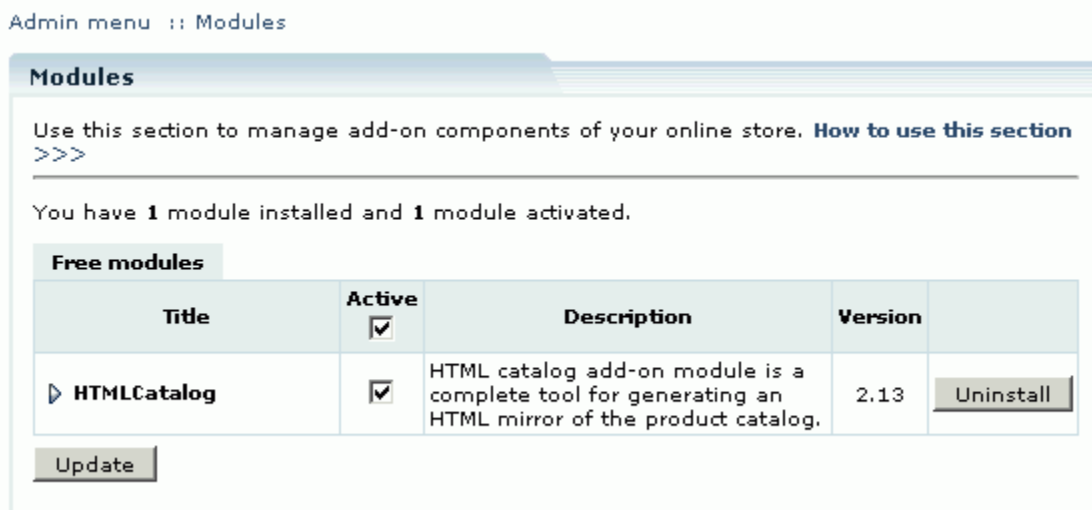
Admin menu :: Modules

Modules

Use this section to manage add-on components of your online store. How to use this section >>>

You have 1 module installed and 1 module activated.

Free modules

| Title | Active ☑ | Description | Version | |
|---|---|---|---|---|
| ▷ HTMLCatalog | ☑ | HTML catalog add-on module is a complete tool for generating an HTML mirror of the product catalog. | 2.13 | Uninstall |

Update